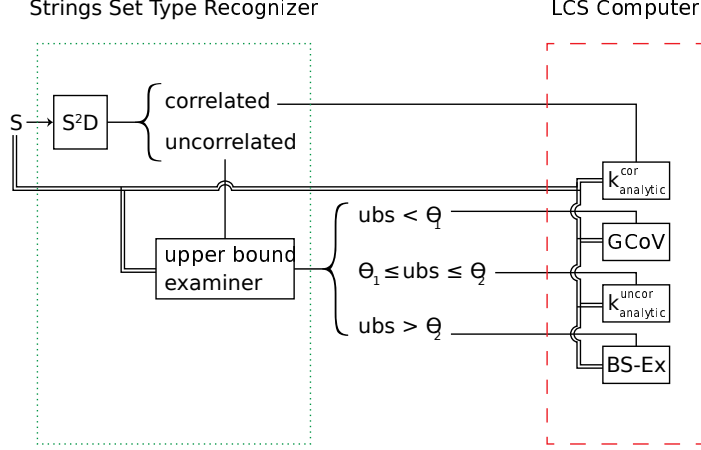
Strings Set Type Recognizer

LCS Computer

S

S$^2$D

correlated

uncorrelated

upper bound examiner

ubs < $\Theta_1$

$\Theta_1 \leq$ ubs $\leq \Theta_2$

ubs > $\Theta_2$

$k^{cor}_{analytic}$

GCoV

$k^{uncor}_{analytic}$

BS-Ex